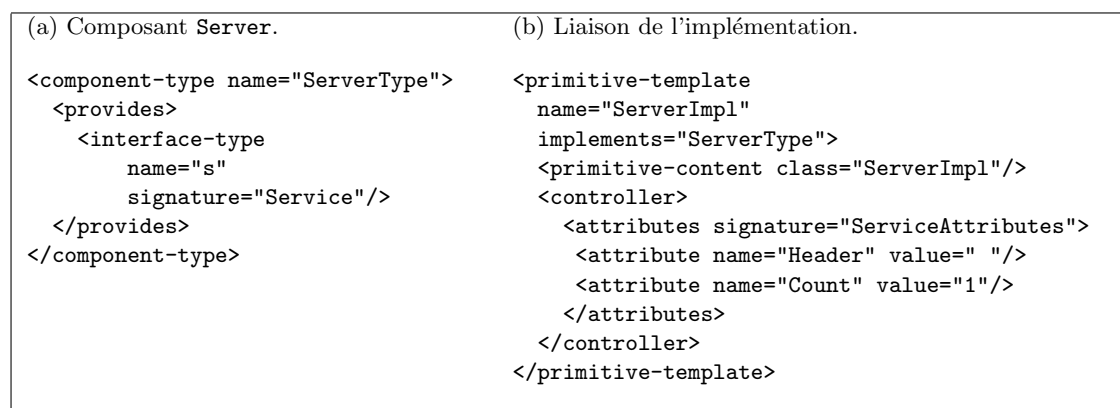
(a) Composant Server.

```
<component-type name="ServerType">
  <provides>
    <interface-type
        name="s"
        signature="Service"/>
  </provides>
</component-type>
```

(b) Liaison de l'implémentation.

```
<primitive-template
  name="ServerImpl"
  implements="ServerType">
  <primitive-content class="ServerImpl"/>
  <controller>
    <attributes signature="ServiceAttributes">
     <attribute name="Header" value=" "/>
     <attribute name="Count" value="1"/>
    </attributes>
  </controller>
</primitive-template>
```